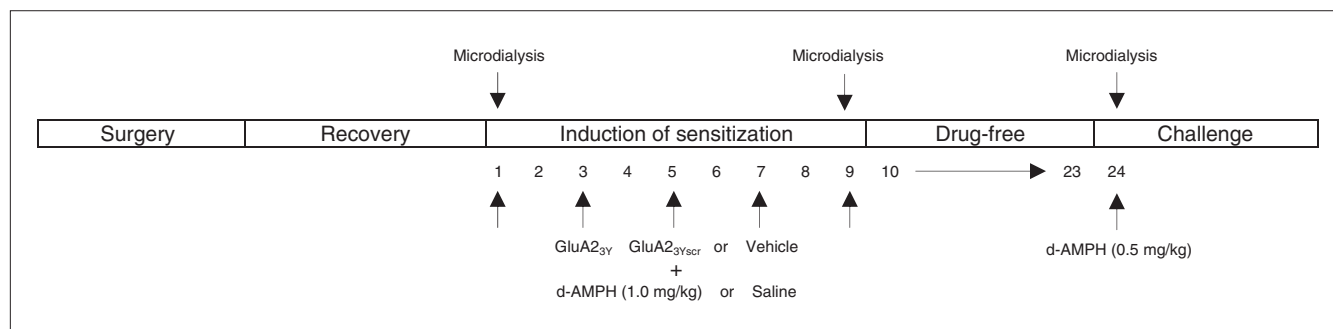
Microdialysis Microdialysis Microdialysis

| Surgery | Recovery | Induction of sensitization | Drug-free | Challenge |
|---|---|---|---|---|

1 2 3 4 5 6 7 8 9 10 23 24

$GluA2_{3Y}$ $GluA2_{3Yscr}$ or Vehicle
+
d-AMPH (1.0 mg/kg) or Saline

d-AMPH (0.5 mg/kg)